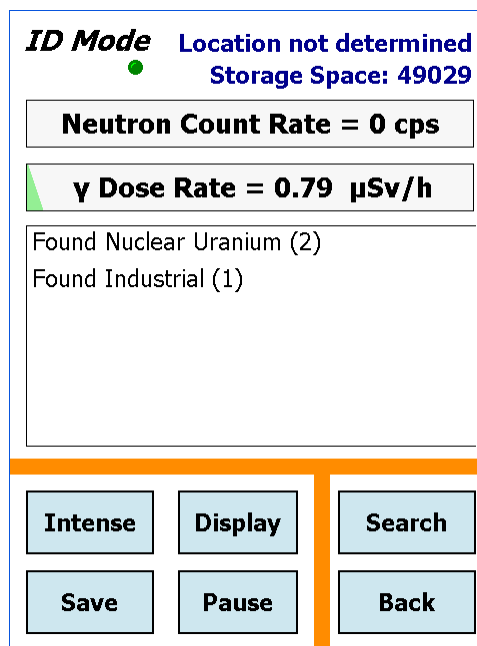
ID Mode

Location not determined
Storage Space: 49029

Neutron Count Rate = 0 cps

γ Dose Rate = 0.79 μSv/h

Found Nuclear Uranium (2)
Found Industrial (1)

Intense

Display

Search

Save

Pause

Back